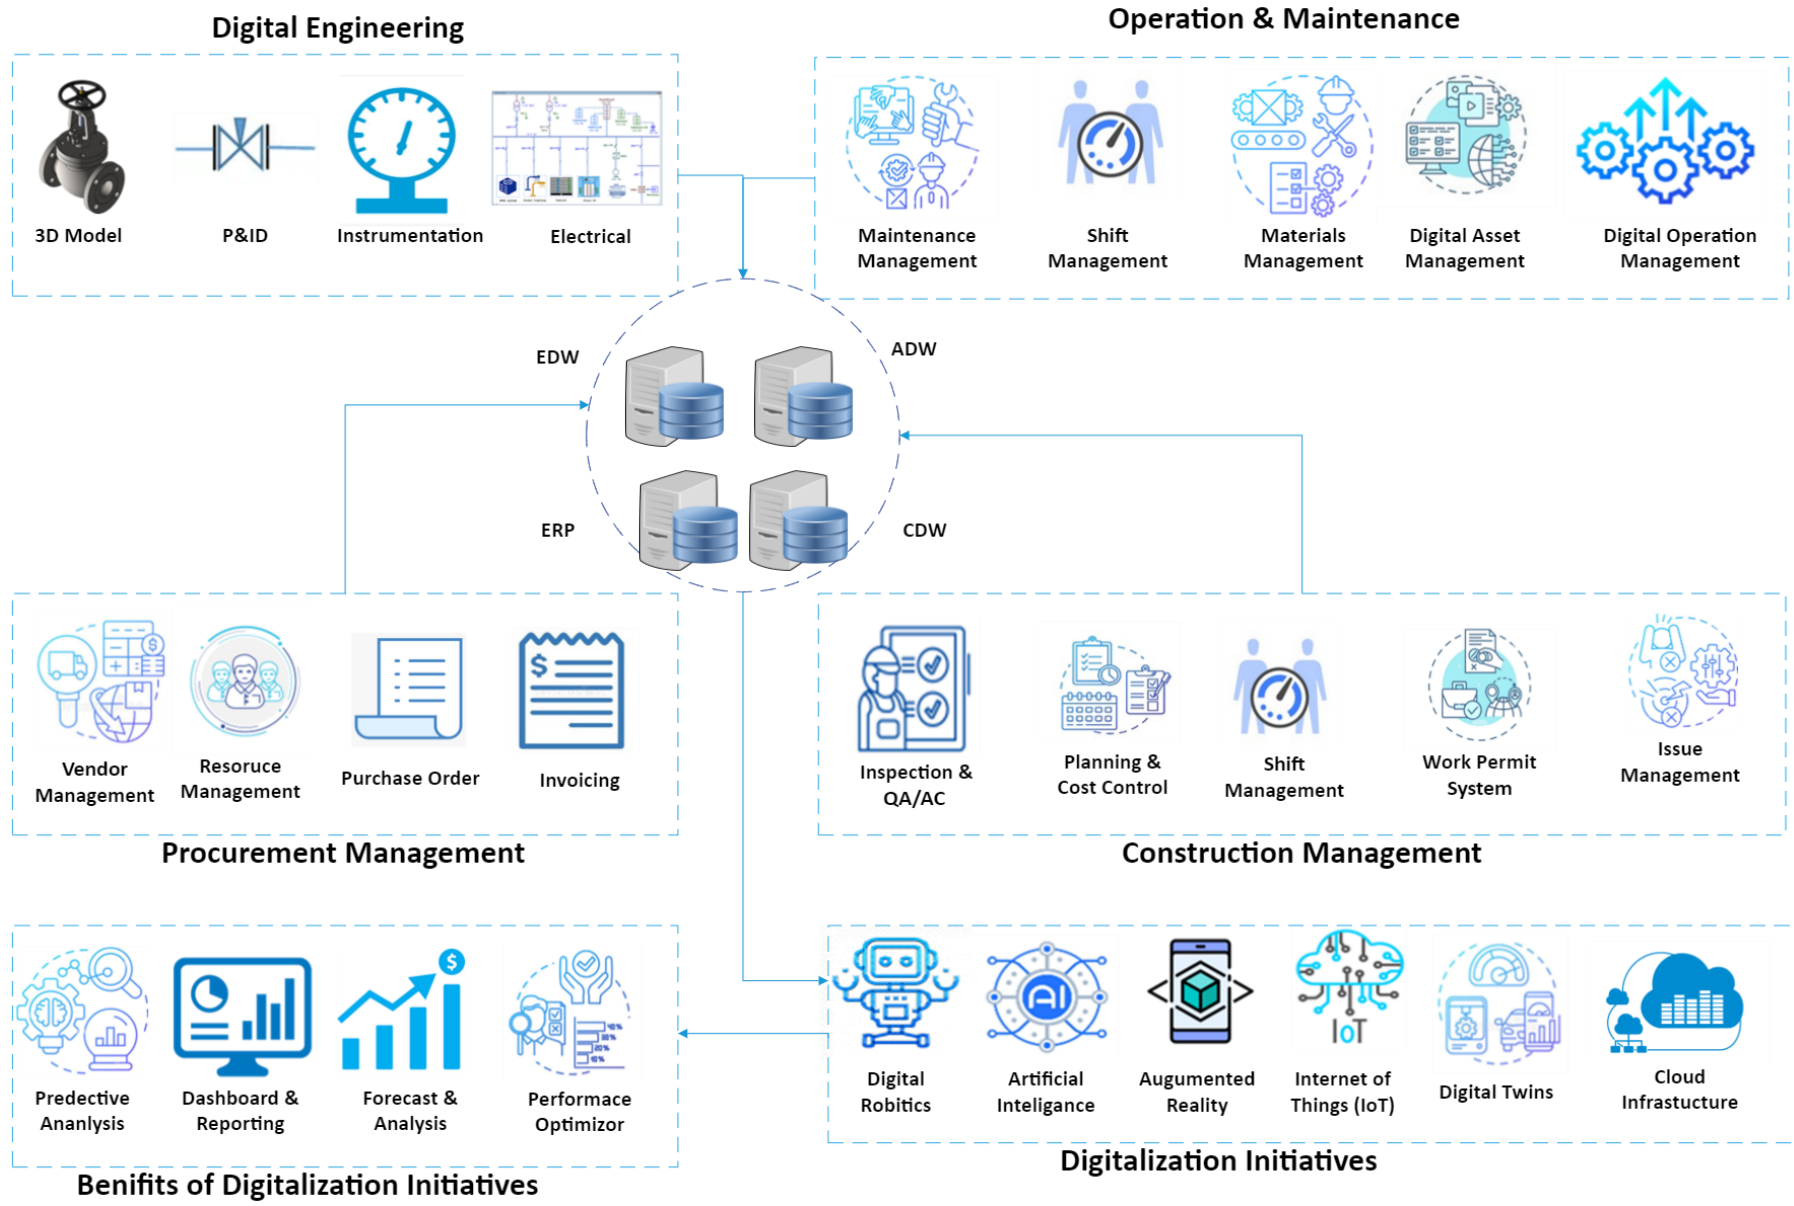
Digital Engineering

3D Model

P&ID

Instrumentation

Electrical

Operation & Maintenance

Maintenance Management

Shift Management

Materials Management

Digital Asset Management

Digital Operation Management

EDW

ADW

ERP

CDW

Vendor Management

Resorce Management

Purchase Order

Invoicing

Procurement Management

Inspection & QA/AC

Planning & Cost Control

Shift Management

Work Permit System

Issue Management

Construction Management

Predective Ananlysis

Dashboard & Reporting

Forecast & Analysis

Performace Optimizor

Benifits of Digitalization Initiatives

Digital Robitics

Artificial Inteligance

Augumented Reality

Internet of Things (IoT)

Digital Twins

Cloud Infrastucture

Digitalization Initiatives